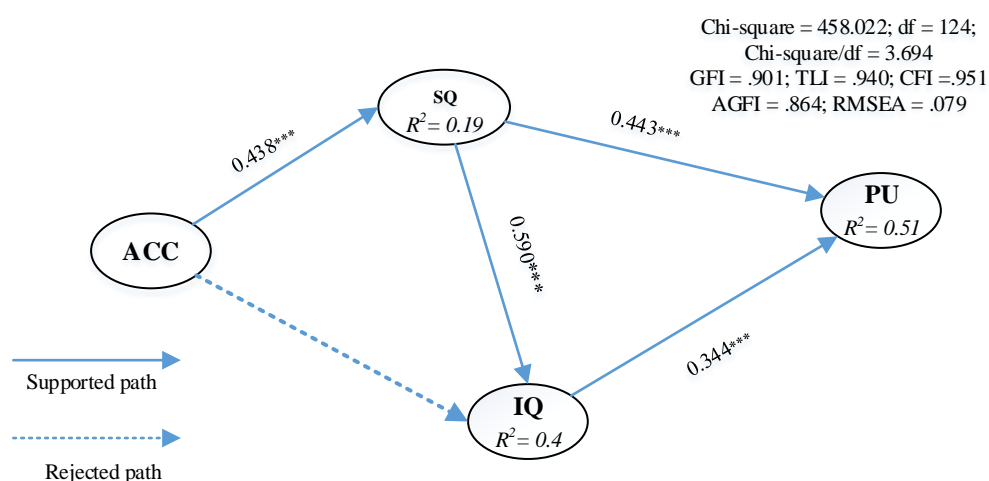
Chi-square = 458.022; df = 124;
Chi-square/df = 3.694
GFI = .901; TLI = .940; CFI =.951
AGFI = .864; RMSEA = .079

SQ
$R^2 = 0.19$

0.438***

0.443***

PU
$R^2 = 0.51$

ACC

0.590***

0.344***

IQ
$R^2 = 0.4$

Supported path

Rejected path